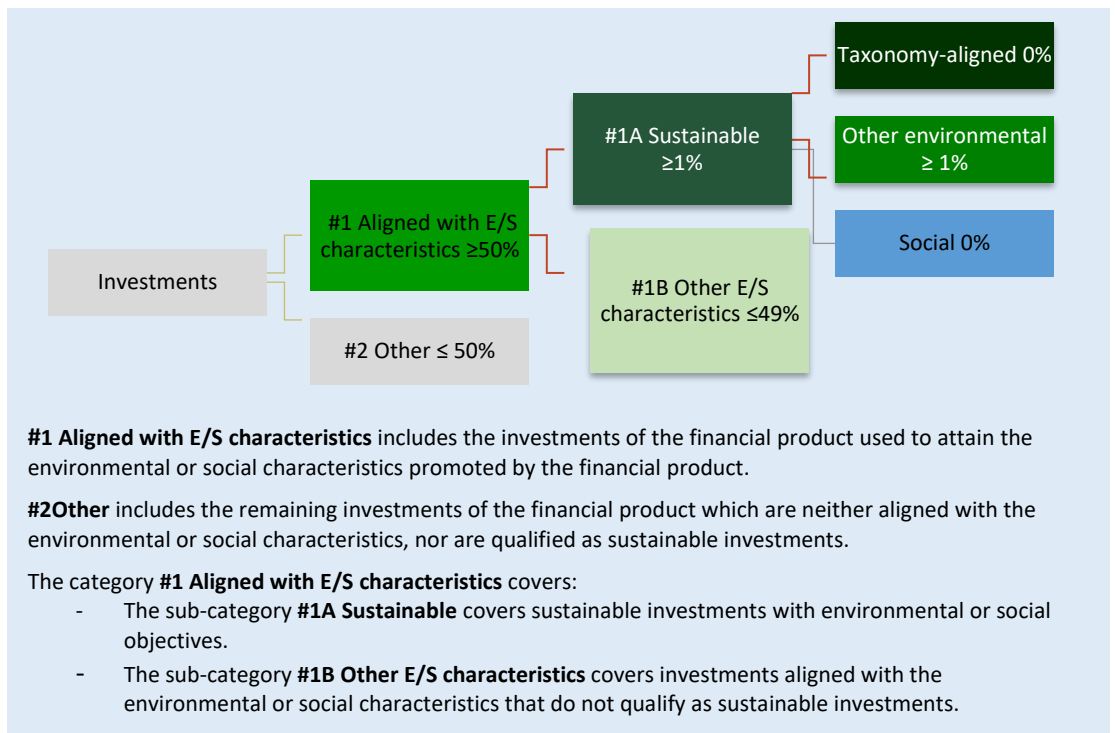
Taxonomy-aligned 0%

#1A Sustainable ≥1%

Other environmental ≥ 1%

#1 Aligned with E/S characteristics ≥50%

Social 0%

Investments

#1B Other E/S characteristics ≤49%

#2 Other ≤ 50%

**#1 Aligned with E/S characteristics** includes the investments of the financial product used to attain the environmental or social characteristics promoted by the financial product.

**#2Other** includes the remaining investments of the financial product which are neither aligned with the environmental or social characteristics, nor are qualified as sustainable investments.

The category **#1 Aligned with E/S characteristics** covers:
- The sub-category **#1A Sustainable** covers sustainable investments with environmental or social objectives.
- The sub-category **#1B Other E/S characteristics** covers investments aligned with the environmental or social characteristics that do not qualify as sustainable investments.